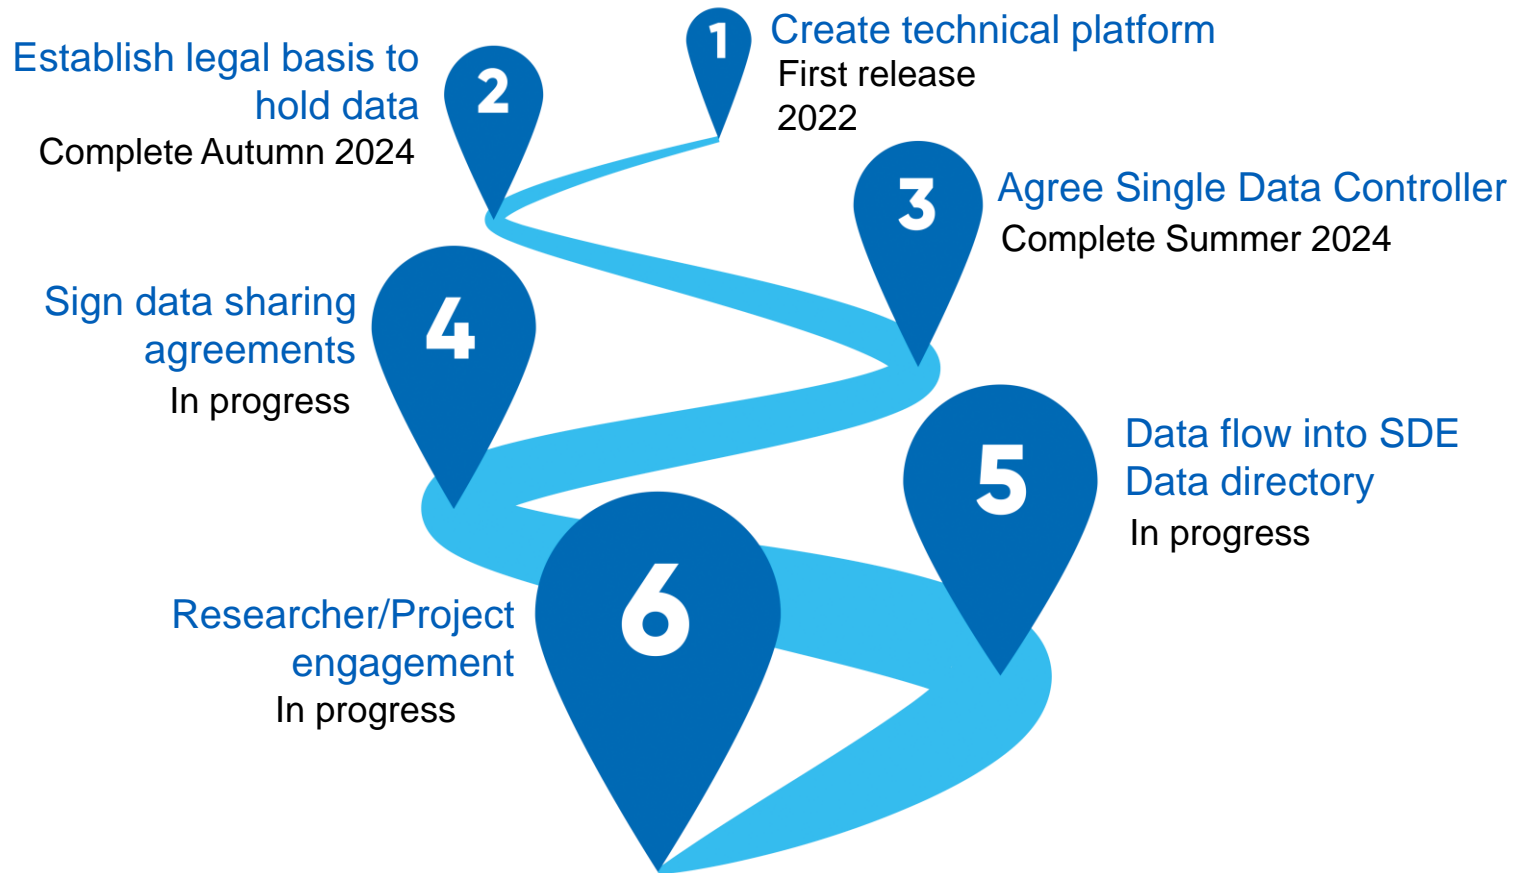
1
Create technical platform
First release
2022

2
Establish legal basis to hold data
Complete Autumn 2024

3
Agree Single Data Controller
Complete Summer 2024

4
Sign data sharing agreements
In progress

5
Data flow into SDE
Data directory
In progress

6
Researcher/Project engagement
In progress